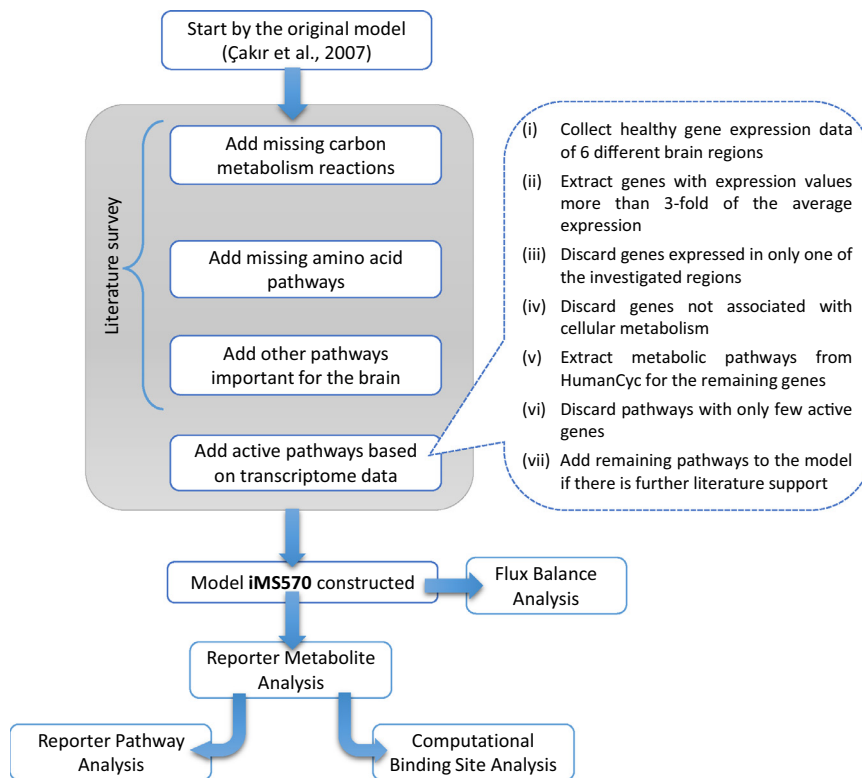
Start by the original model (Çakır et al., 2007)

Literature survey

Add missing carbon metabolism reactions

Add missing amino acid pathways

Add other pathways important for the brain

Add active pathways based on transcriptome data

(i) Collect healthy gene expression data of 6 different brain regions

(ii) Extract genes with expression values more than 3-fold of the average expression

(iii) Discard genes expressed in only one of the investigated regions

(iv) Discard genes not associated with cellular metabolism

(v) Extract metabolic pathways from HumanCyc for the remaining genes

(vi) Discard pathways with only few active genes

(vii) Add remaining pathways to the model if there is further literature support

Model **iMS570** constructed

Flux Balance Analysis

Reporter Metabolite Analysis

Reporter Pathway Analysis

Computational Binding Site Analysis